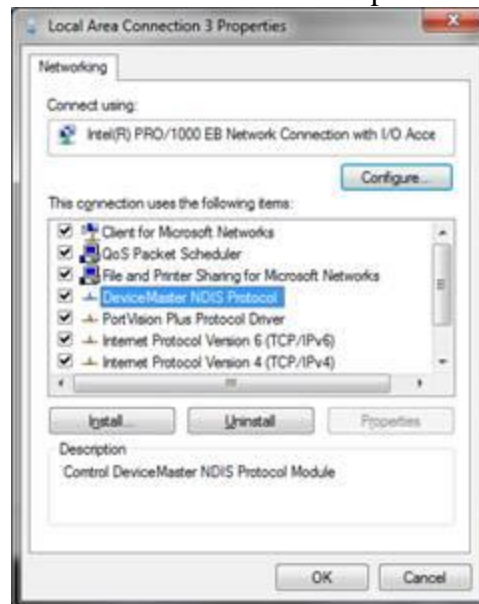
Local Area Connection 3 Properties

Networking

Connect using:

Intel(R) PRO/1000 EB Network Connection with I/O Acce

Configure...

This connection uses the following items:

Client for Microsoft Networks
QoS Packet Scheduler
File and Printer Sharing for Microsoft Networks
DeviceMaster NDIS Protocol
PortVision Plus Protocol Driver
Internet Protocol Version 6 (TCP/IPv6)
Internet Protocol Version 4 (TCP/IPv4)

Install... Uninstall Properties

Description
Control DeviceMaster NDIS Protocol Module

OK Cancel